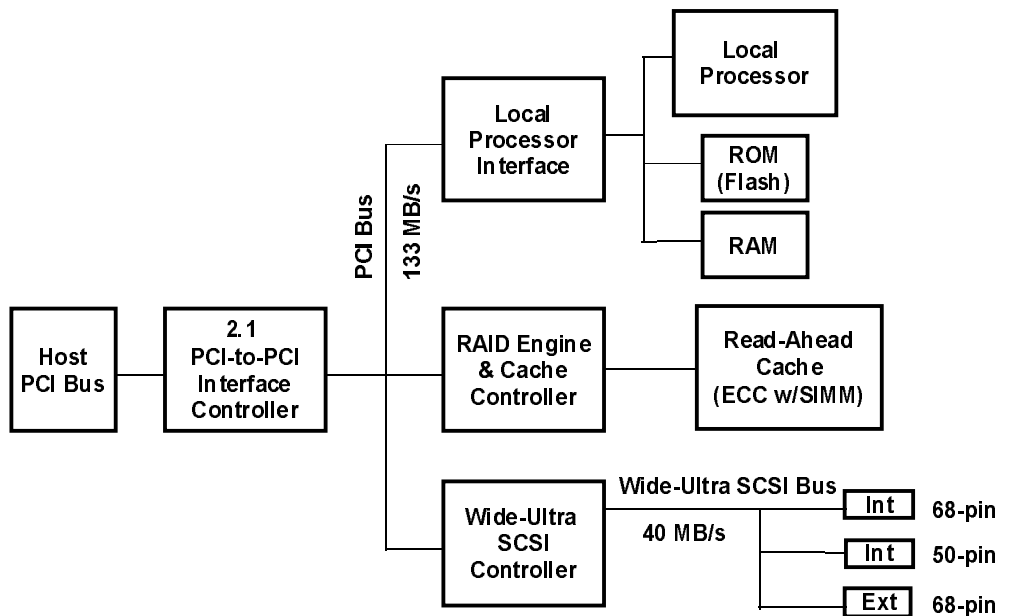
Local Processor

Local Processor Interface

ROM (Flash)

RAM

PCI Bus

133 MB/s

Host PCI Bus

2.1 PCI-to-PCI Interface Controller

RAID Engine & Cache Controller

Read-Ahead Cache (ECC w/SIMM)

Wide-Ultra SCSI Controller

Wide-Ultra SCSI Bus

40 MB/s

Int 68-pin

Int 50-pin

Ext 68-pin